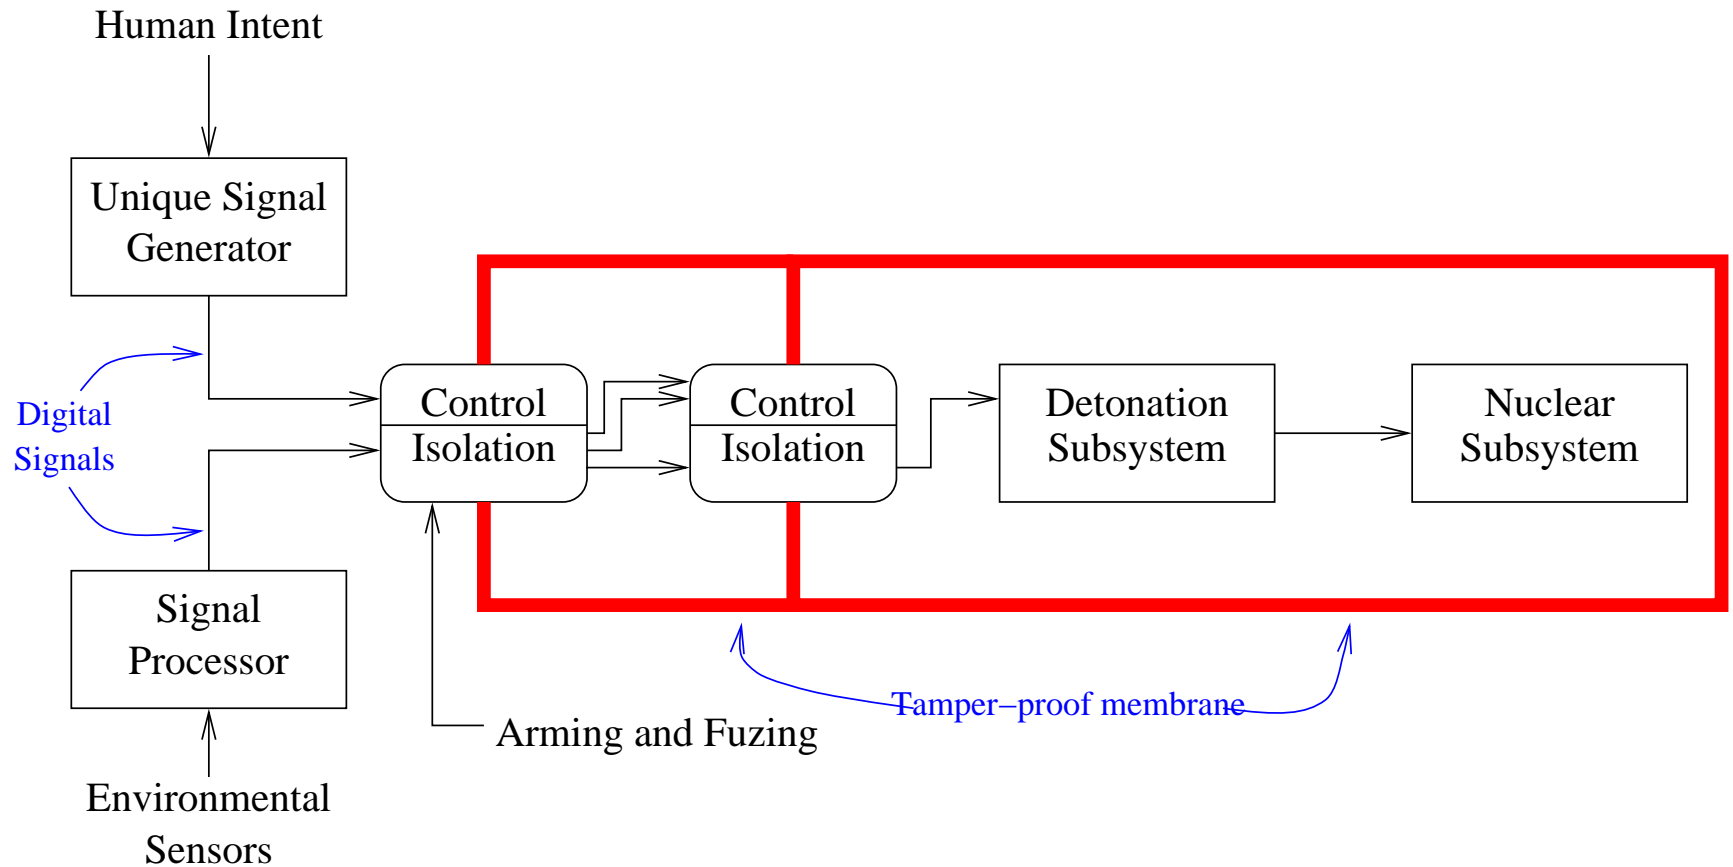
Human Intent

Unique Signal Generator

Digital Signals

Signal Processor

Environmental Sensors

Control Isolation

Control Isolation

Detonation Subsystem

Nuclear Subsystem

Arming and Fuzing

Tamper–proof membrane